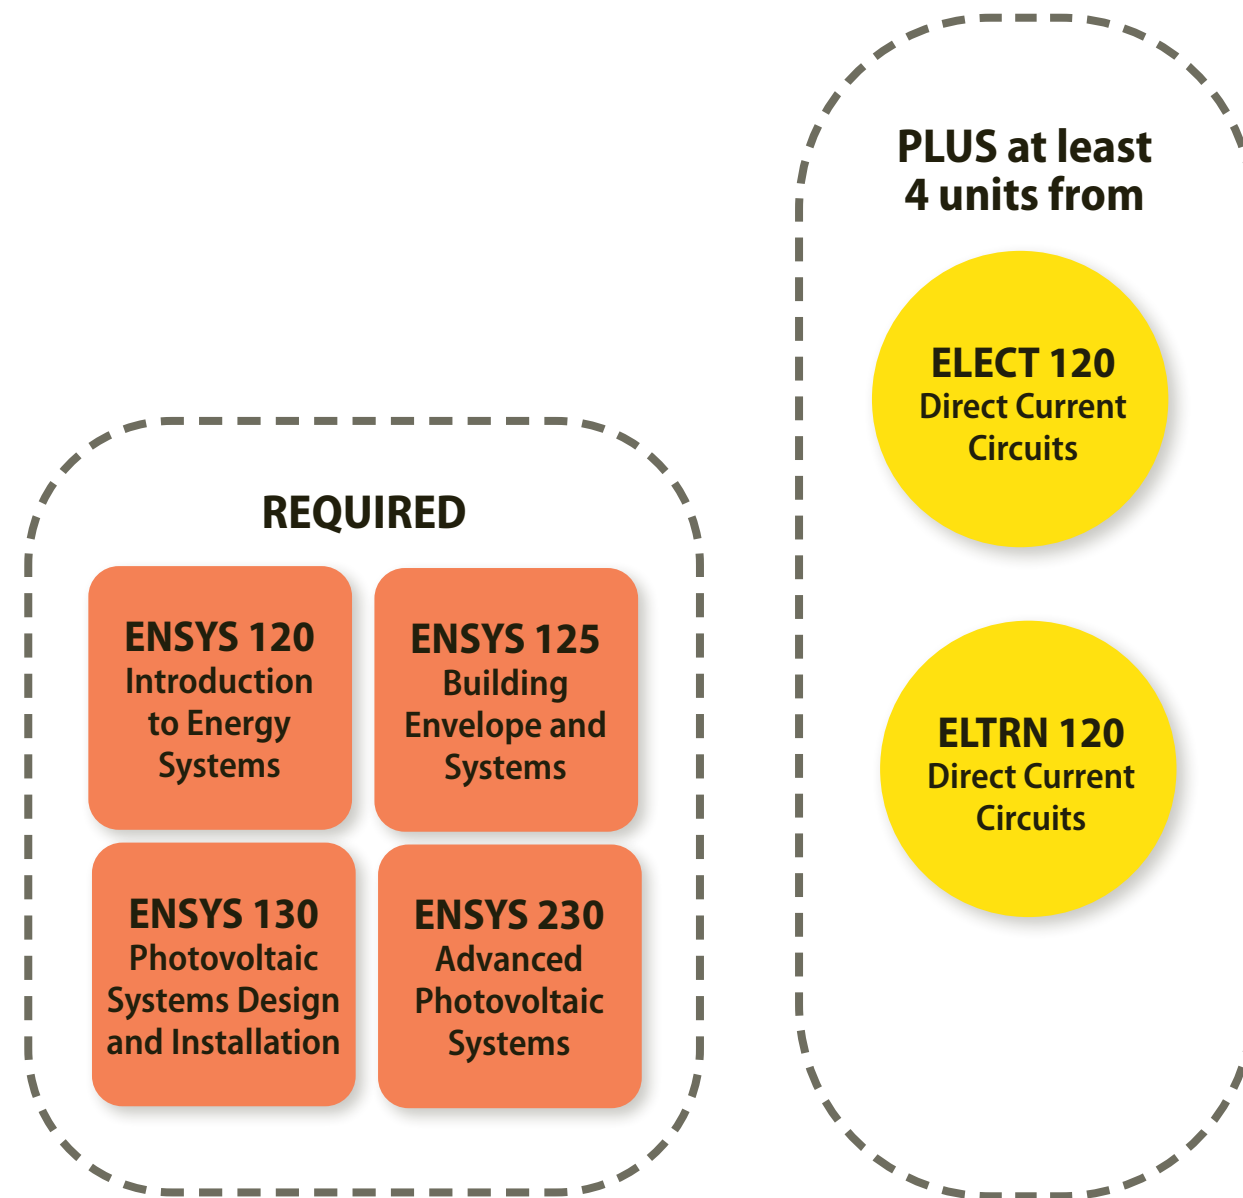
PLUS at least 4 units from

ELECT 120
Direct Current Circuits

ELTRN 120
Direct Current Circuits

REQUIRED

ENSYS 120
Introduction to Energy Systems

ENSYS 125
Building Envelope and Systems

ENSYS 130
Photovoltaic Systems Design and Installation

ENSYS 230
Advanced Photovoltaic Systems